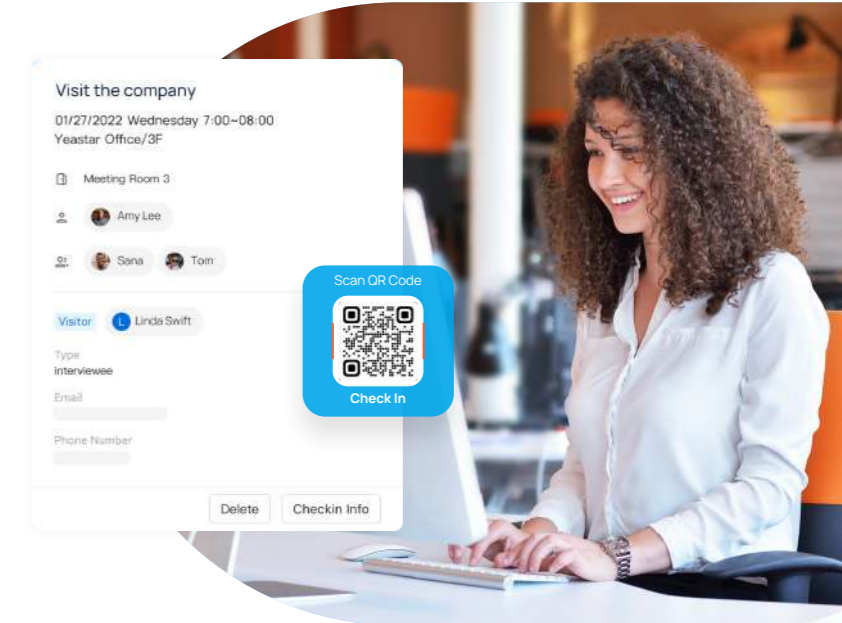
Visit the company

01/27/2022 Wednesday 7:00~08:00
Yeastar Office/3F

Meeting Room 3

Amy Lee

Sana Tom

Visitor L Linda Swift

Type
interviewee

Email

Phone Number

Delete Checkin Info

Scan QR Code

Check In